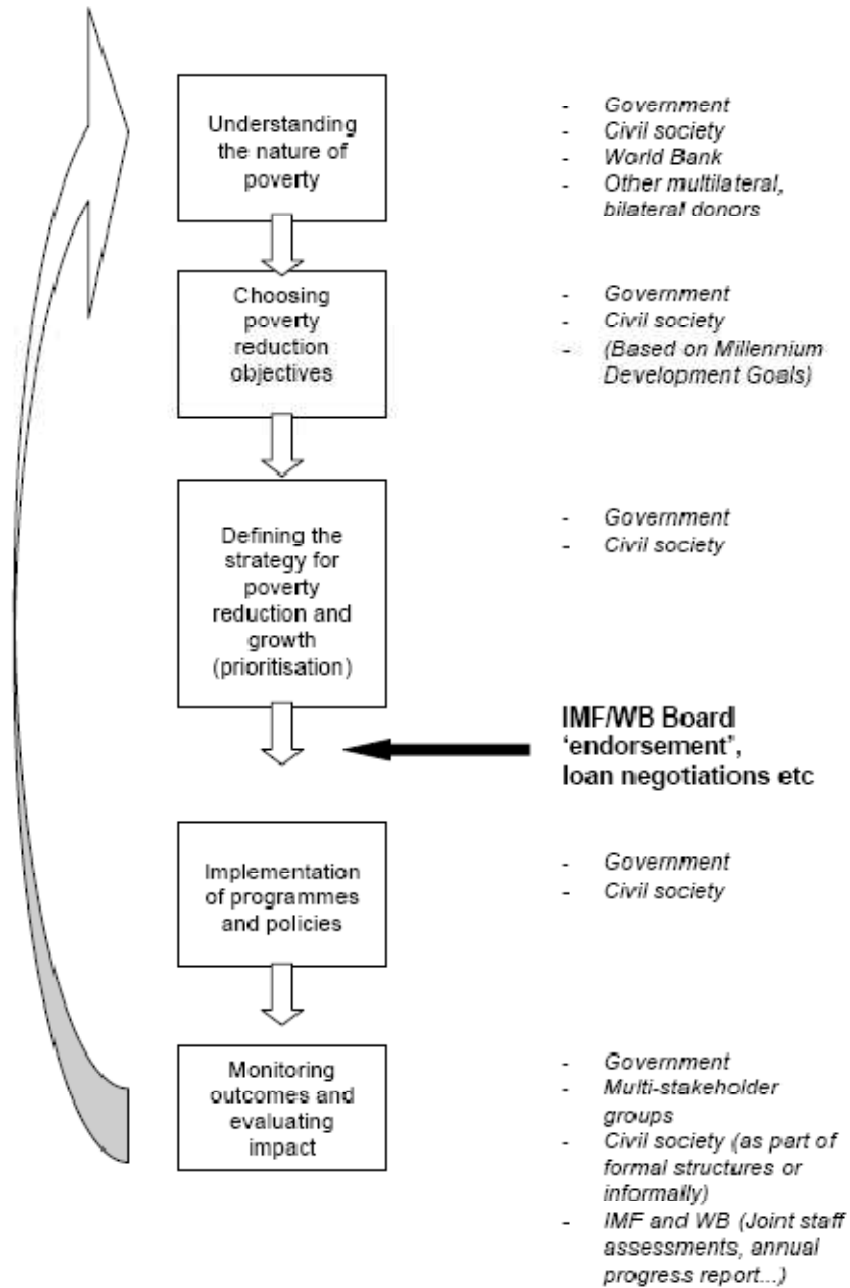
Understanding the nature of poverty

- Government
- Civil society
- World Bank
- Other multilateral, bilateral donors

Choosing poverty reduction objectives

- Government
- Civil society
- (Based on Millennium Development Goals)

Defining the strategy for poverty reduction and growth (prioritisation)

- Government
- Civil society

IMF/WB Board 'endorsement', loan negotiations etc

Implementation of programmes and policies

- Government
- Civil society

Monitoring outcomes and evaluating impact

- Government
- Multi-stakeholder groups
- Civil society (as part of formal structures or informally)
- IMF and WB (Joint staff assessments, annual progress report...)